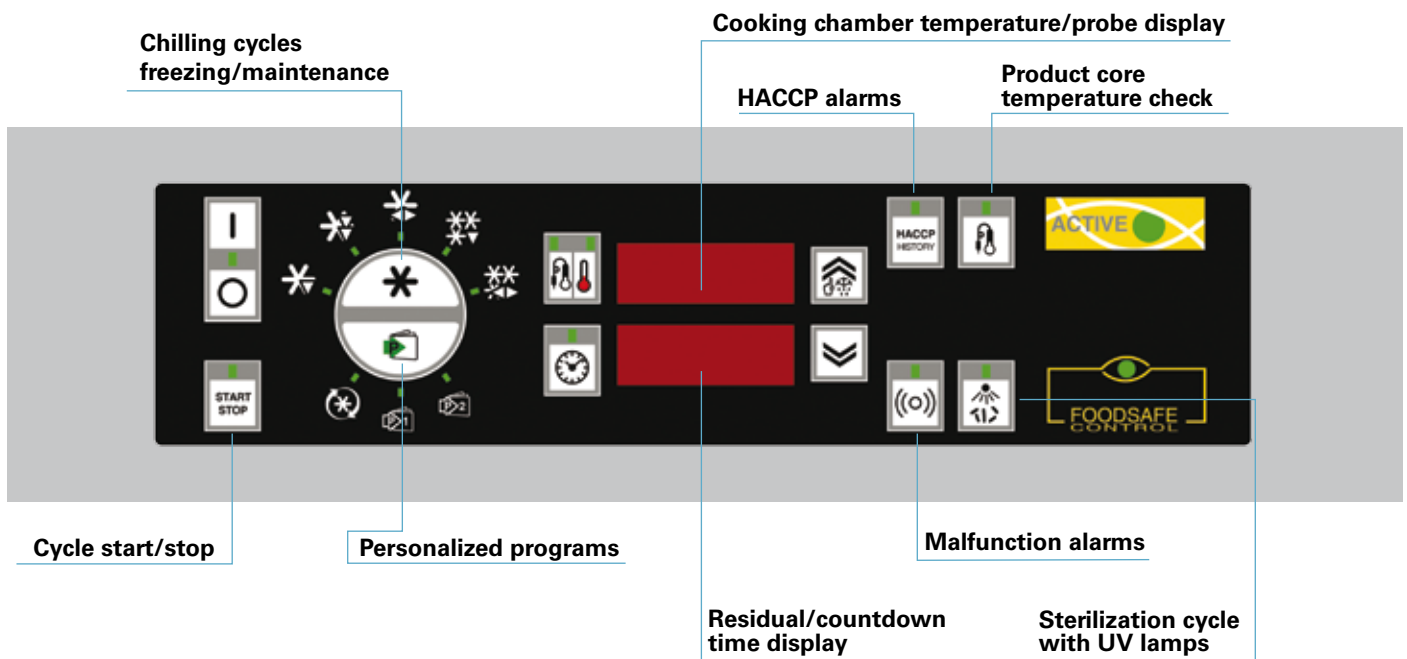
Cooking chamber temperature/probe display

Chilling cycles freezing/maintenance

HACCP alarms

Product core temperature check

I
O

START STOP

HACCP HISTORY

ACTIVE

FOODSAFE CONTROL

Cycle start/stop

Personalized programs

Malfunction alarms

Residual/countdown time display

Sterilization cycle with UV lamps